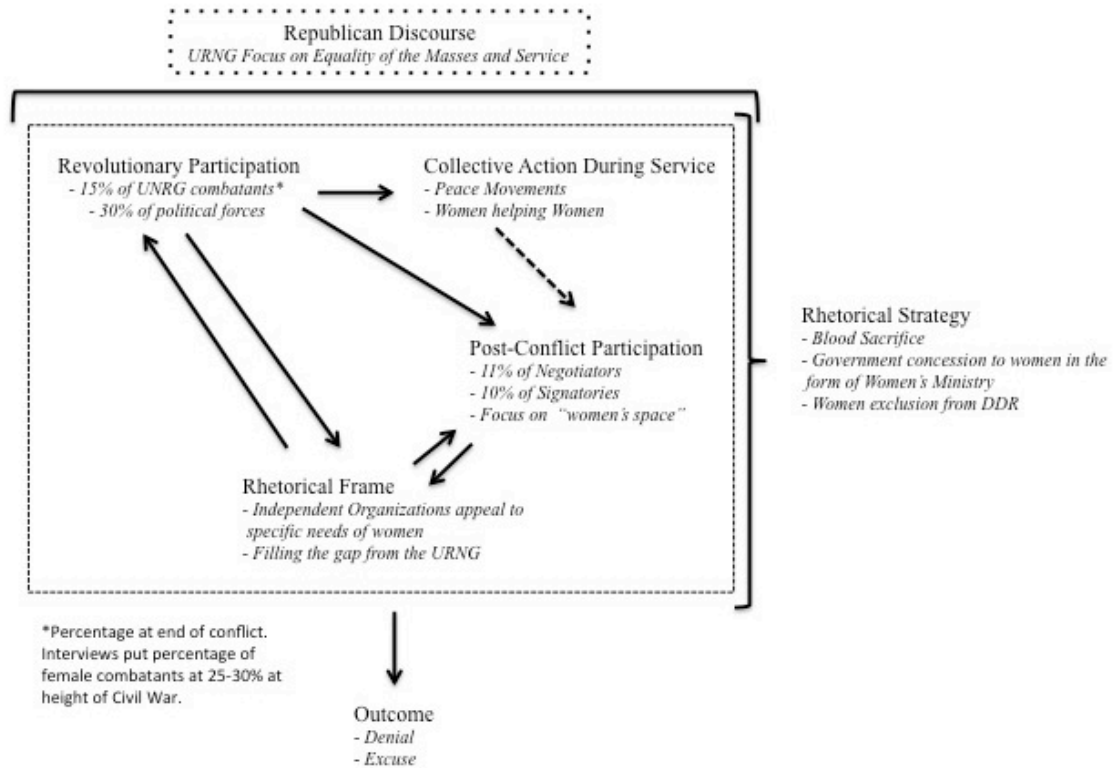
Republican Discourse
URNG Focus on Equality of the Masses and Service

Revolutionary Participation
- 15% of UNRG combatants*
- 30% of political forces

Collective Action During Service
- Peace Movements
- Women helping Women

Post-Conflict Participation
- 11% of Negotiators
- 10% of Signatories
- Focus on "women's space"

Rhetorical Frame
- Independent Organizations appeal to specific needs of women
- Filling the gap from the URNG

Rhetorical Strategy
- Blood Sacrifice
- Government concession to women in the form of Women's Ministry
- Women exclusion from DDR

*Percentage at end of conflict. Interviews put percentage of female combatants at 25-30% at height of Civil War.

Outcome
- Denial
- Excuse